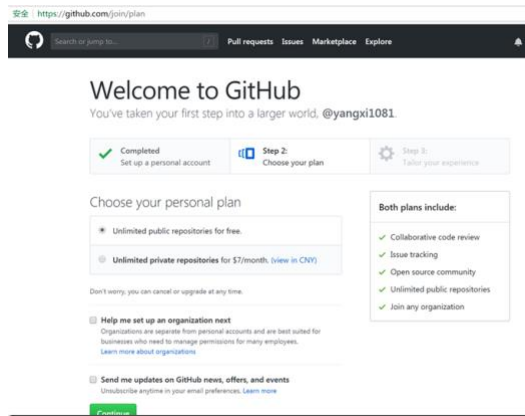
安全 | https://github.com/join/plan

Search or jump to... / Pull requests Issues Marketplace Explore

Welcome to GitHub

You've taken your first step into a larger world, @yangxi1081.

Completed
Set up a personal account

Step 2:
Choose your plan

Step 3:
Tailor your experience

Choose your personal plan

Unlimited public repositories for free.

Unlimited private repositories for $7/month. (view in CNY)

Don't worry, you can cancel or upgrade at any time.

Help me set up an organization next
Organizations are separate from personal accounts and are best suited for businesses who need to manage permissions for many employees.
Learn more about organizations

Send me updates on GitHub news, offers, and events
Unsubscribe anytime in your email preferences. Learn more

Continue

Both plans include:

Collaborative code review
Issue tracking
Open source community
Unlimited public repositories
Join any organization